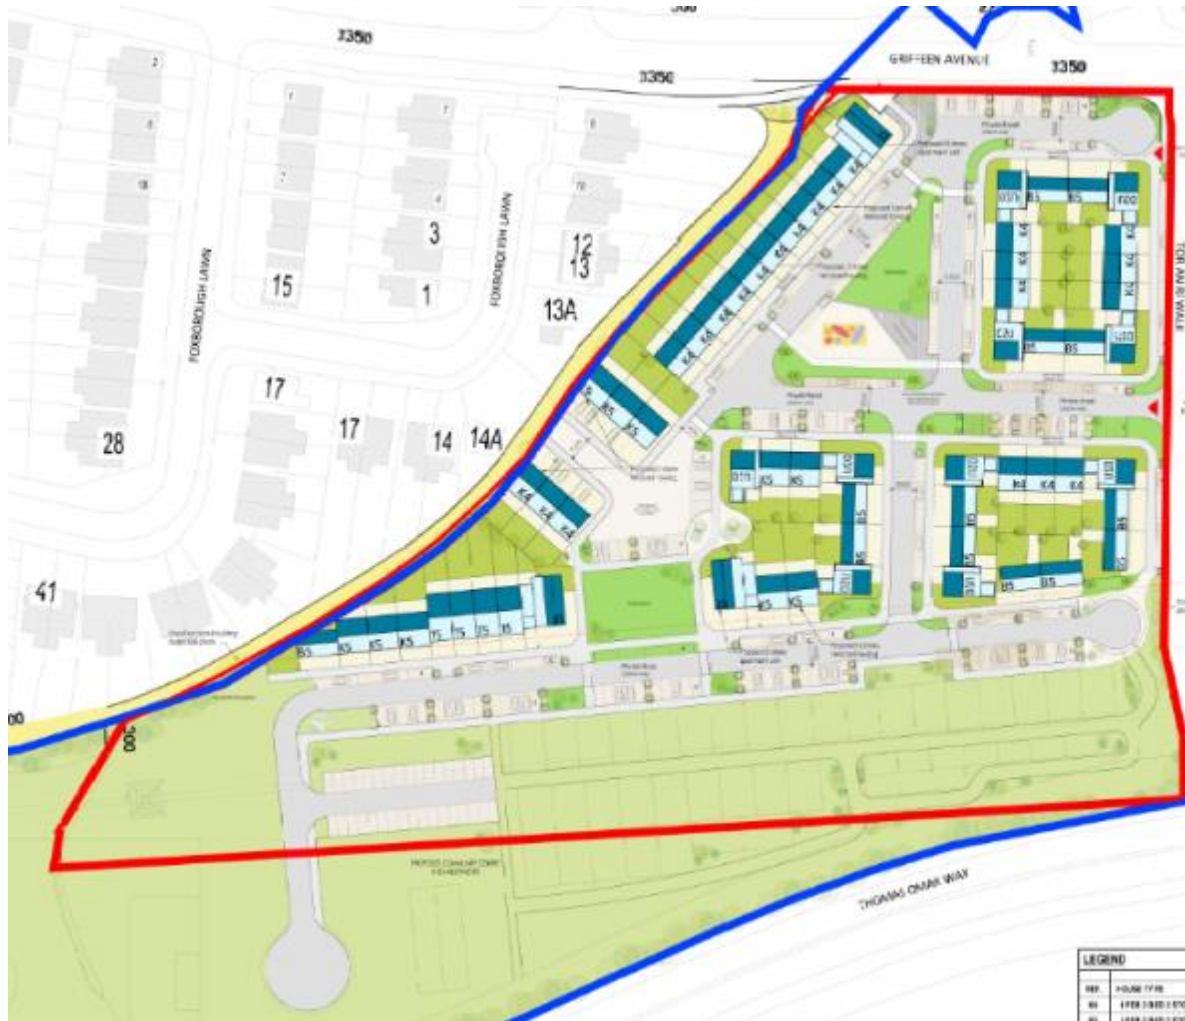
3350
3350
GRIFFEEN AVENUE
3350

2
6
10
1
7
3
5
7
6
10
12
13
3
15
1
13A
FOXBOROUGH LAWN
FOXBOROUGH LAWN
17
17
14
14A
28
41
TOR AN RI WALK

K4
K4
K4
K4
K4
K4
K4
K4
K5
K5
K4
K4
K4
B5
K5
K5
B5
B5
K5
K5
B5
K4
K4
K4
B5
B5
B5
B5
K4
K4
K4
K4
B5
K5
K5
K5
T5
T5
T5
B5
B5

THOMAS OMAN WAY

LEGEND
| REF. | HOUSE TYPE |
|---|---|
| K4 | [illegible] |
| K5 | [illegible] |